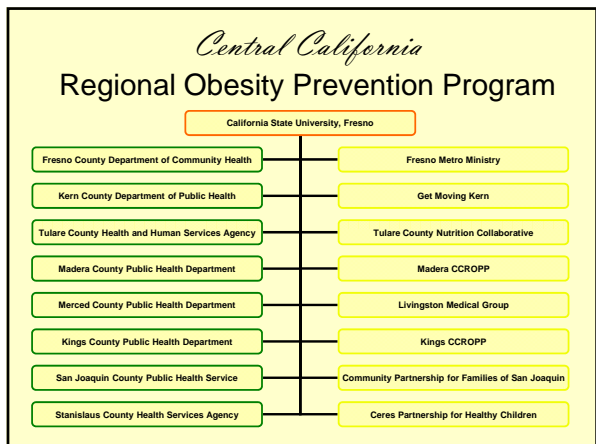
Central California

Regional Obesity Prevention Program

California State University, Fresno

Fresno County Department of Community Health

Fresno Metro Ministry

Kern County Department of Public Health

Get Moving Kern

Tulare County Health and Human Services Agency

Tulare County Nutrition Collaborative

Madera County Public Health Department

Madera CCROPP

Merced County Public Health Department

Livingston Medical Group

Kings County Public Health Department

Kings CCROPP

San Joaquin County Public Health Service

Community Partnership for Families of San Joaquin

Stanislaus County Health Services Agency

Ceres Partnership for Healthy Children